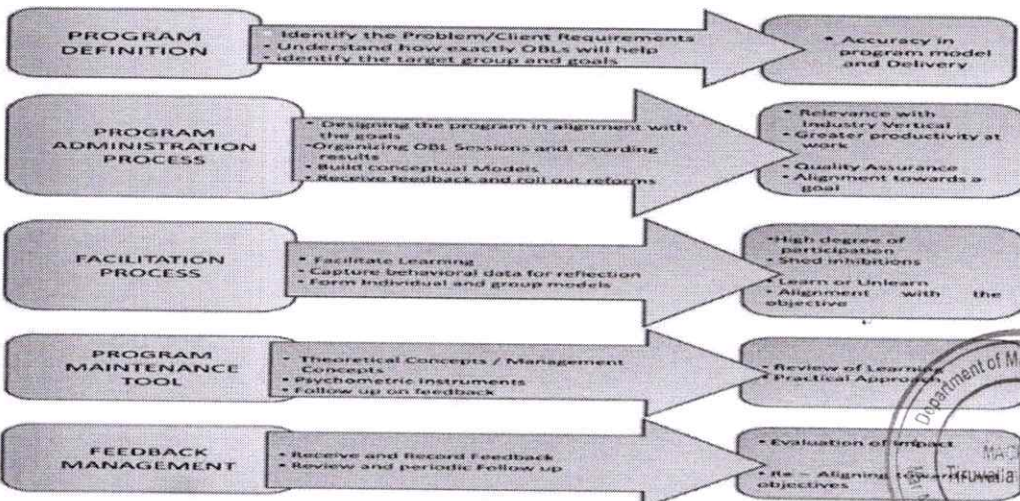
PROGRAM DEFINITION

• Identify the Problem/Client Requirements
• Understand how exactly OBLs will help
• Identify the target group and goals

• Accuracy in program model and Delivery

PROGRAM ADMINISTRATION PROCESS

• Designing the program in alignment with the goals
•Organizing OBL Sessions and recording results
• Build conceptual Models
• Receive feedback and roll out reforms

• Relevance with Industry Vertical
• Greater productivity at work
• Quality Assurance
• Alignment towards a goal

FACILITATION PROCESS

• Facilitate Learning
• Capture behavioral data for reflection
• Form Individual and group models

•High degree of participation
• Shed inhibitions
• Learn or Unlearn
• Alignment with the objective

PROGRAM MAINTENANCE TOOL

• Theoretical Concepts / Management Concepts
• Psychometric Instruments
• Follow up on feedback

• Review of Learning
• Practical Approach

FEEDBACK MANAGEMENT

• Receive and Record Feedback
• Review and periodic Follow up

• Evaluation of impact
• Re – Aligning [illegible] objectives

Department of M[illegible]
MA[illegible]
Tiruvalla